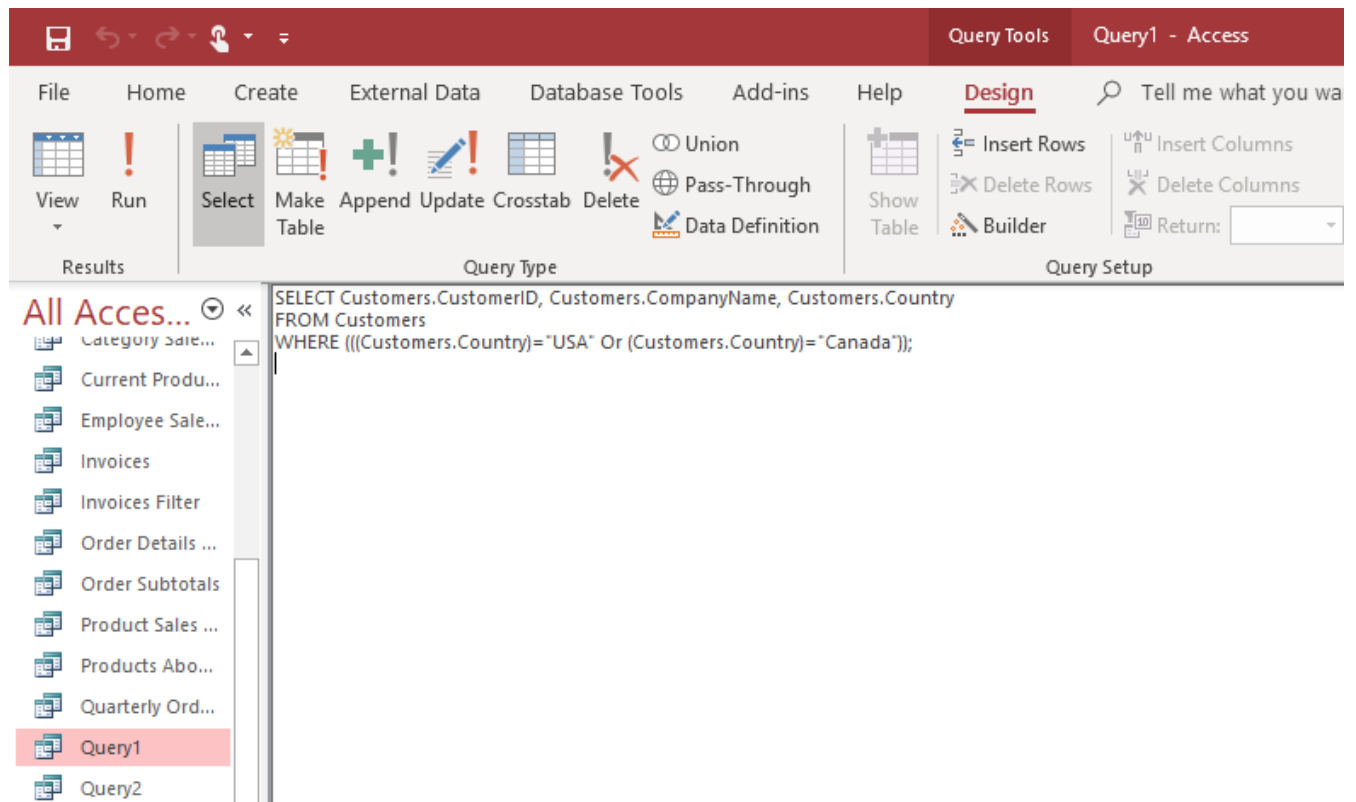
Query Tools Query1 - Access

File Home Create External Data Database Tools Add-ins Help Design Tell me what you wa

View Run Select Make Table Append Update Crosstab Delete Union Pass-Through Data Definition Show Table Insert Rows Delete Rows Builder Insert Columns Delete Columns Return:

Results Query Type Query Setup

All Acces...

Category Sale...
Current Produ...
Employee Sale...
Invoices
Invoices Filter
Order Details ...
Order Subtotals
Product Sales ...
Products Abo...
Quarterly Ord...
Query1
Query2

SELECT Customers.CustomerID, Customers.CompanyName, Customers.Country
FROM Customers
WHERE (((Customers.Country)="USA" Or (Customers.Country)="Canada"));